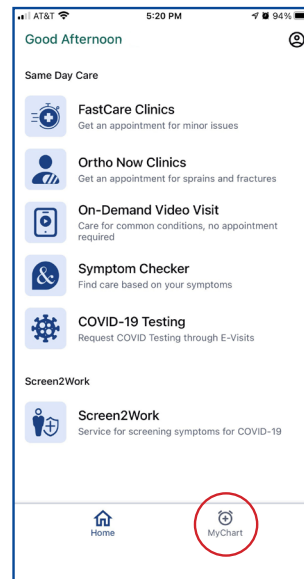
AT&T 5:20 PM 94%

Good Afternoon

Same Day Care

FastCare Clinics
Get an appointment for minor issues

Ortho Now Clinics
Get an appointment for sprains and fractures

On-Demand Video Visit
Care for common conditions, no appointment required

Symptom Checker
Find care based on your symptoms

COVID-19 Testing
Request COVID Testing through E-Visits

Screen2Work

Screen2Work
Service for screening symptoms for COVID-19

Home

MyChart